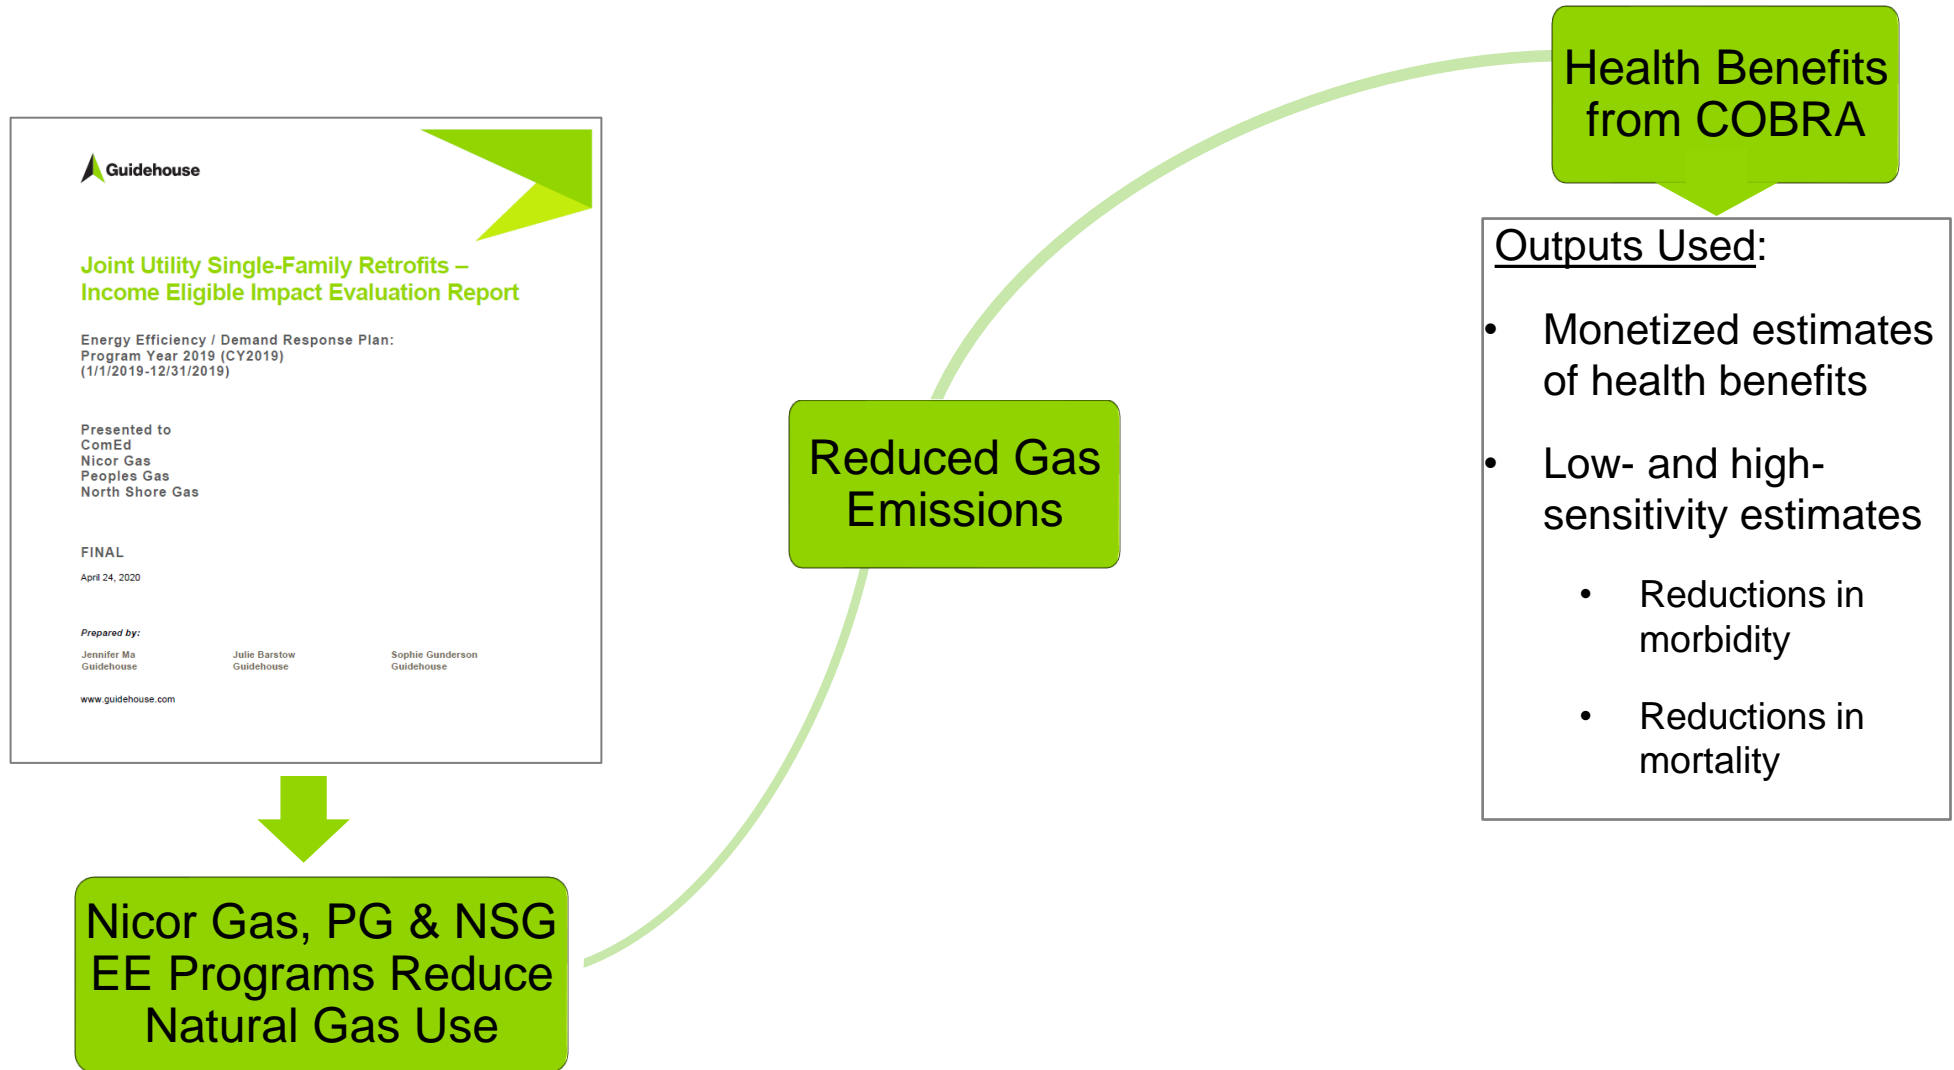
Guidehouse

Joint Utility Single-Family Retrofits – Income Eligible Impact Evaluation Report

Energy Efficiency / Demand Response Plan:
Program Year 2019 (CY2019)
(1/1/2019-12/31/2019)

Presented to
ComEd
Nicor Gas
Peoples Gas
North Shore Gas

FINAL

April 24, 2020

Prepared by:

Jennifer Ma
Guidehouse

Julie Barstow
Guidehouse

Sophie Gunderson
Guidehouse

www.guidehouse.com

Nicor Gas, PG & NSG EE Programs Reduce Natural Gas Use

Reduced Gas Emissions

Health Benefits from COBRA

Outputs Used:

- Monetized estimates of health benefits
- Low- and high-sensitivity estimates
  - Reductions in morbidity
  - Reductions in mortality